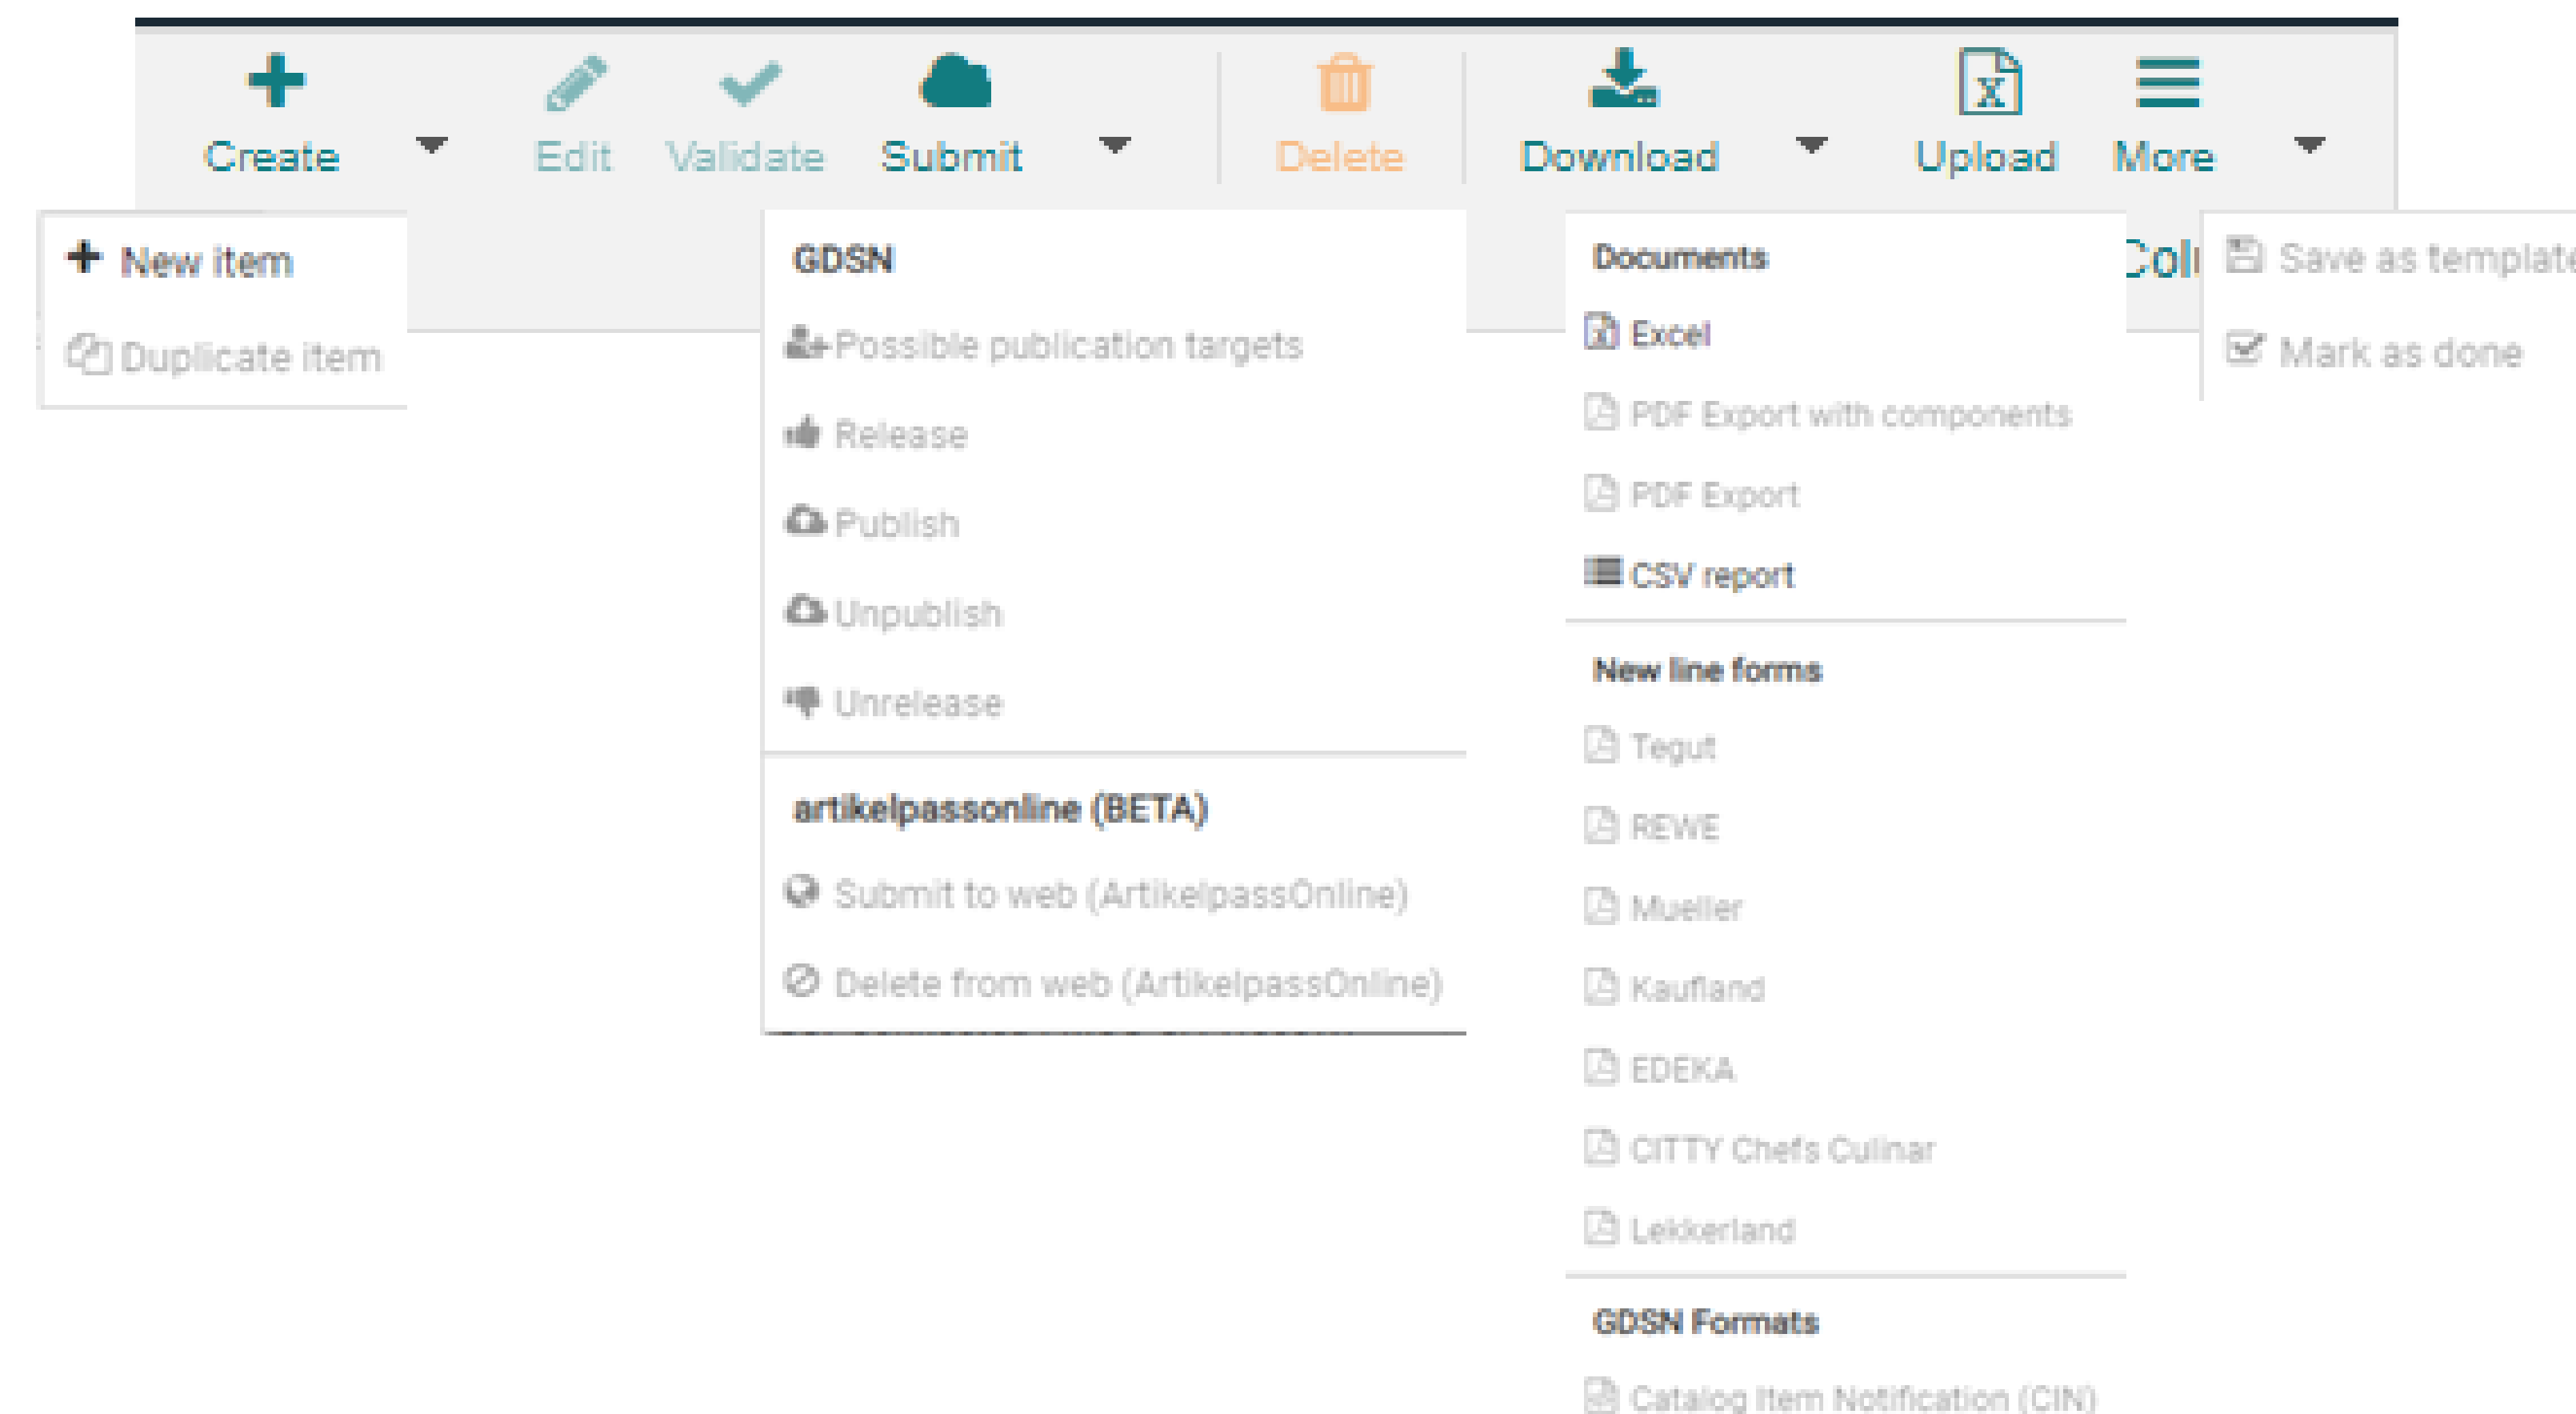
Create Edit Validate Submit Delete Download Upload More

New item
Duplicate item

GDSN
Possible publication targets
Release
Publish
Unpublish
Unrelease

artikelpassonline (BETA)
Submit to web (ArtikelpassOnline)
Delete from web (ArtikelpassOnline)

Documents
Excel
PDF Export with components
PDF Export
CSV report

New line forms
Tegut
REWE
Mueller
Kaufland
EDEKA
CITTY Chefs Culinar
Lekkerland

GDSN Formats
Catalog Item Notification (CIN)

Coll

Save as template
Mark as done